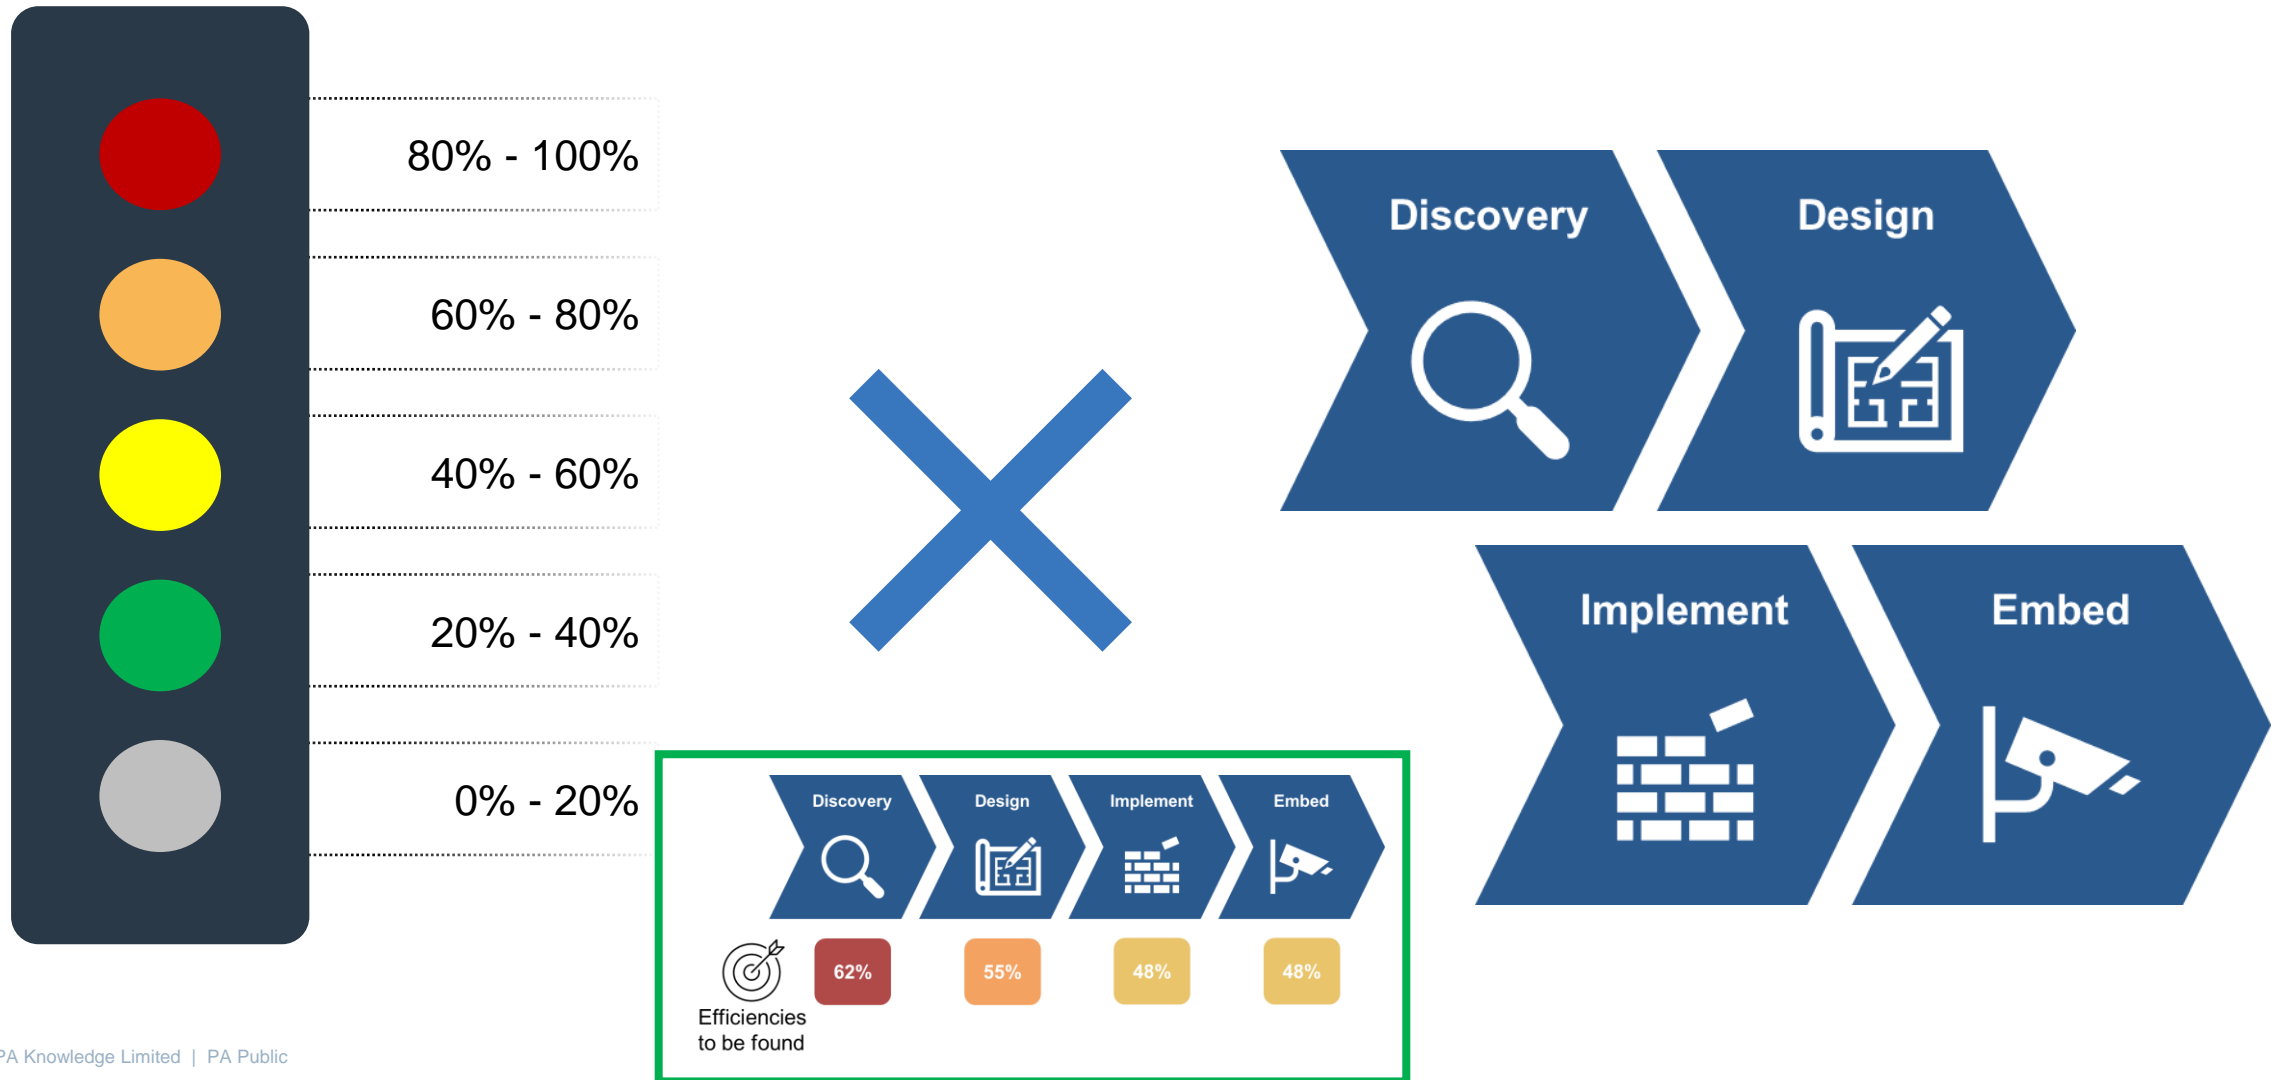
80% - 100%

60% - 80%

40% - 60%

20% - 40%

0% - 20%

Discovery

Design

Implement

Embed

Discovery

Design

Implement

Embed

Efficiencies to be found

62%

55%

48%

48%

PA Knowledge Limited | PA Public